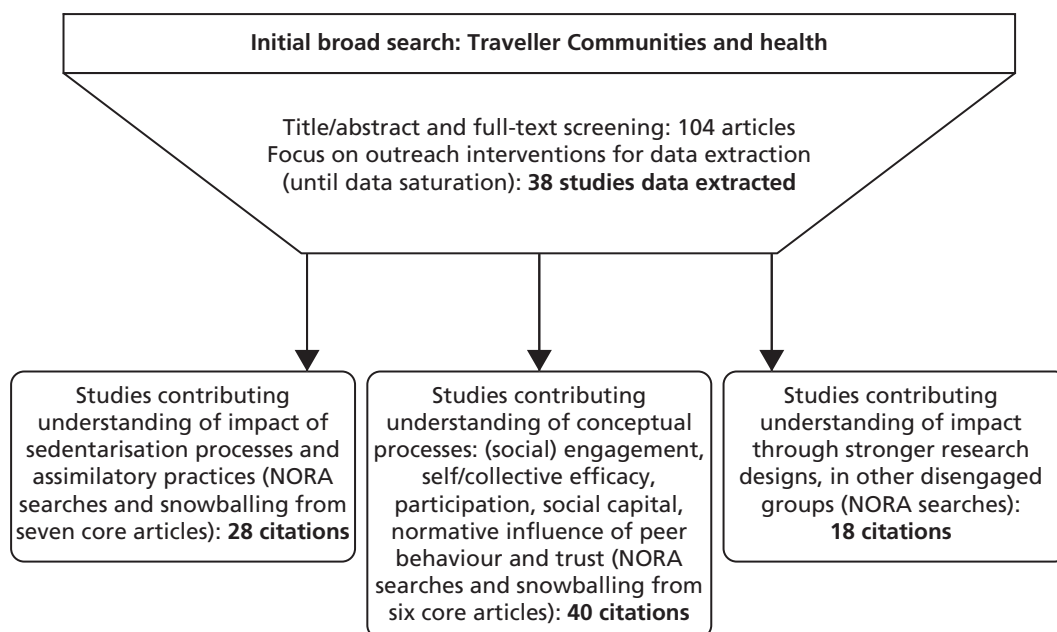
Initial broad search: Traveller Communities and health

Title/abstract and full-text screening: 104 articles
Focus on outreach interventions for data extraction (until data saturation): 38 studies data extracted

Studies contributing understanding of impact of sedentarisation processes and assimilatory practices (NORA searches and snowballing from seven core articles): 28 citations

Studies contributing understanding of conceptual processes: (social) engagement, self/collective efficacy, participation, social capital, normative influence of peer behaviour and trust (NORA searches and snowballing from six core articles): 40 citations

Studies contributing understanding of impact through stronger research designs, in other disengaged groups (NORA searches): 18 citations